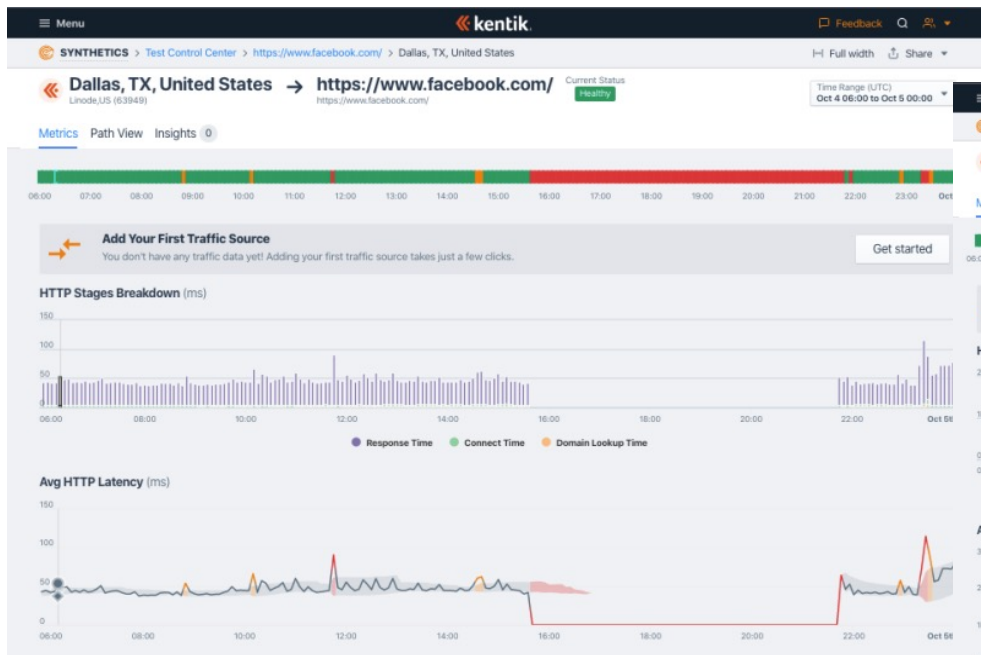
≡ Menu

kentik.

Feedback

SYNTHETICS > Test Control Center > https://www.facebook.com/ > Dallas, TX, United States

Full width Share

Dallas, TX, United States → https://www.facebook.com/

Linode,US (63949)

https://www.facebook.com/

Current Status

Healthy

Time Range (UTC)

Oct 4 06:00 to Oct 5 00:00

Metrics Path View Insights 0

06:00 07:00 08:00 09:00 10:00 11:00 12:00 13:00 14:00 15:00 16:00 17:00 18:00 19:00 20:00 21:00 22:00 23:00 Oct

Add Your First Traffic Source

You don't have any traffic data yet! Adding your first traffic source takes just a few clicks.

Get started

HTTP Stages Breakdown (ms)

150
100
50
0

06:00 08:00 10:00 12:00 14:00 16:00 18:00 20:00 22:00 Oct 5th

Response Time Connect Time Domain Lookup Time

Avg HTTP Latency (ms)

150
100
50
0

06:00 08:00 10:00 12:00 14:00 16:00 18:00 20:00 22:00 Oct 5th